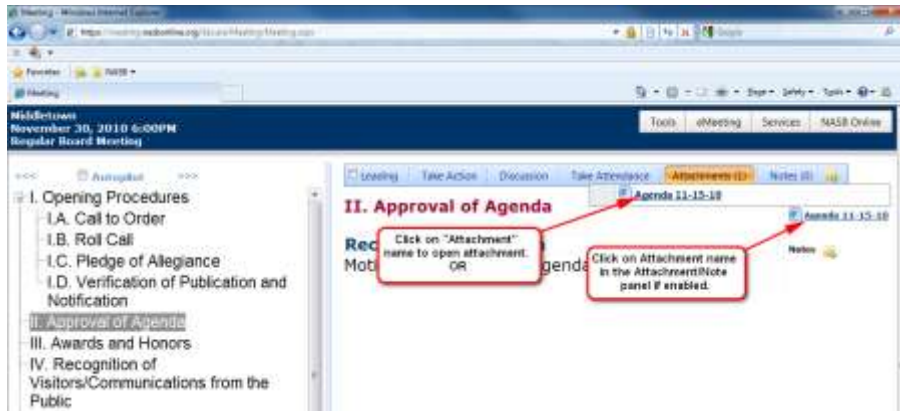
Meeting - Windows Internet Explorer

https://meeting.nasbonline.org/Secure/Meeting/Meeting.aspx

Favorites NASB

Meeting

Page Safety Tools

Middletown
November 30, 2010 6:00PM
Regular Board Meeting

Tools eMeeting Services NASB Online

Autoplay

I. Opening Procedures
I.A. Call to Order
I.B. Roll Call
I.C. Pledge of Allegiance
I.D. Verification of Publication and Notification
II. Approval of Agenda
III. Awards and Honors
IV. Recognition of Visitors/Communications from the Public

Leading Take Action Discussion Take Attendance Attachments (1) Notes (0)

Agenda 11-15-10

II. Approval of Agenda

Agenda 11-15-10

Rec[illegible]
Moti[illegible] genda

Click on "Attachment" name to open attachment. OR

Click on Attachment name in the Attachment/Note panel if enabled.

Notes